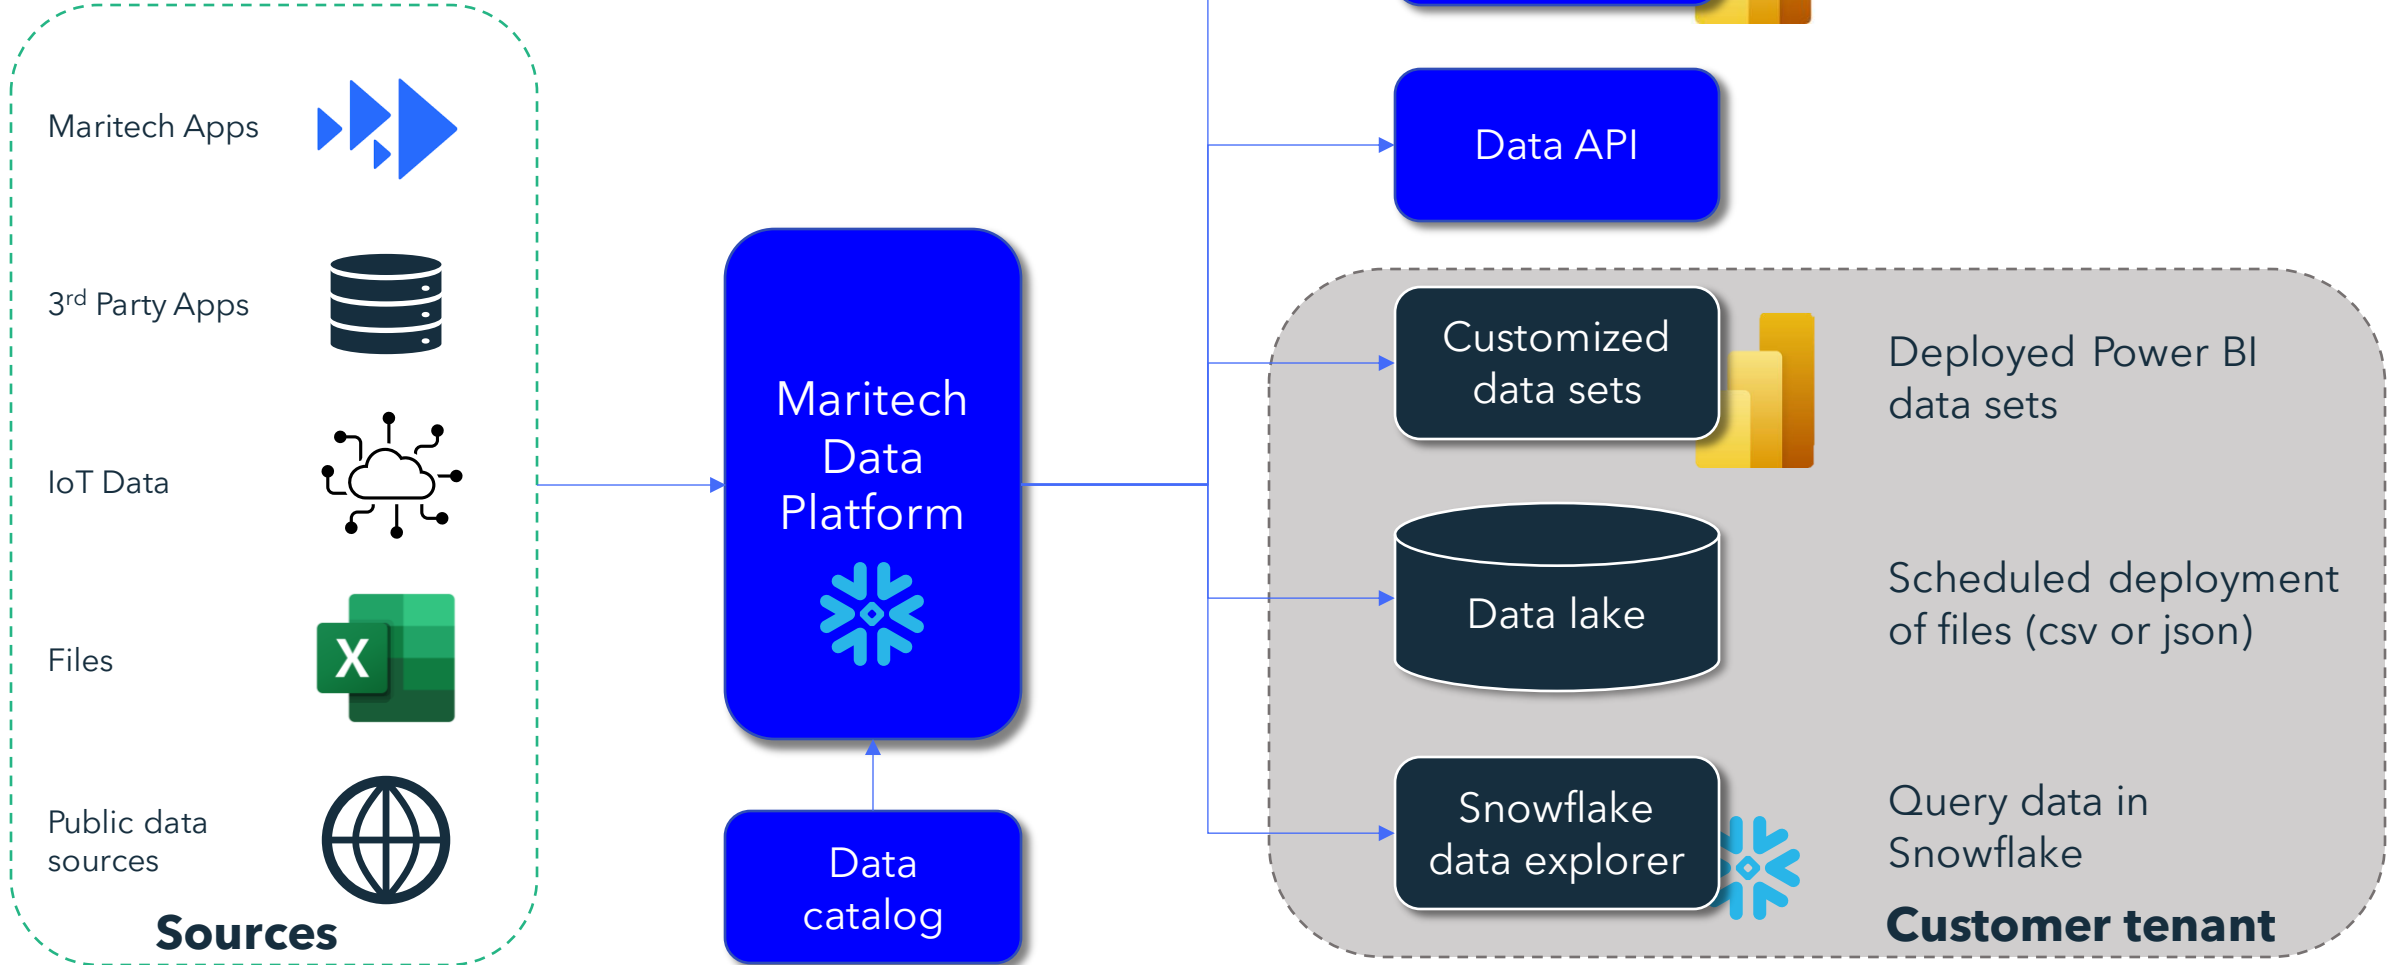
Maritech Apps

3$^{rd}$ Party Apps

IoT Data

Files

Public data sources

Sources

Maritech Data Platform

Data catalog

Data API

Customized data sets

Deployed Power BI data sets

Data lake

Scheduled deployment of files (csv or json)

Snowflake data explorer

Query data in Snowflake

Customer tenant